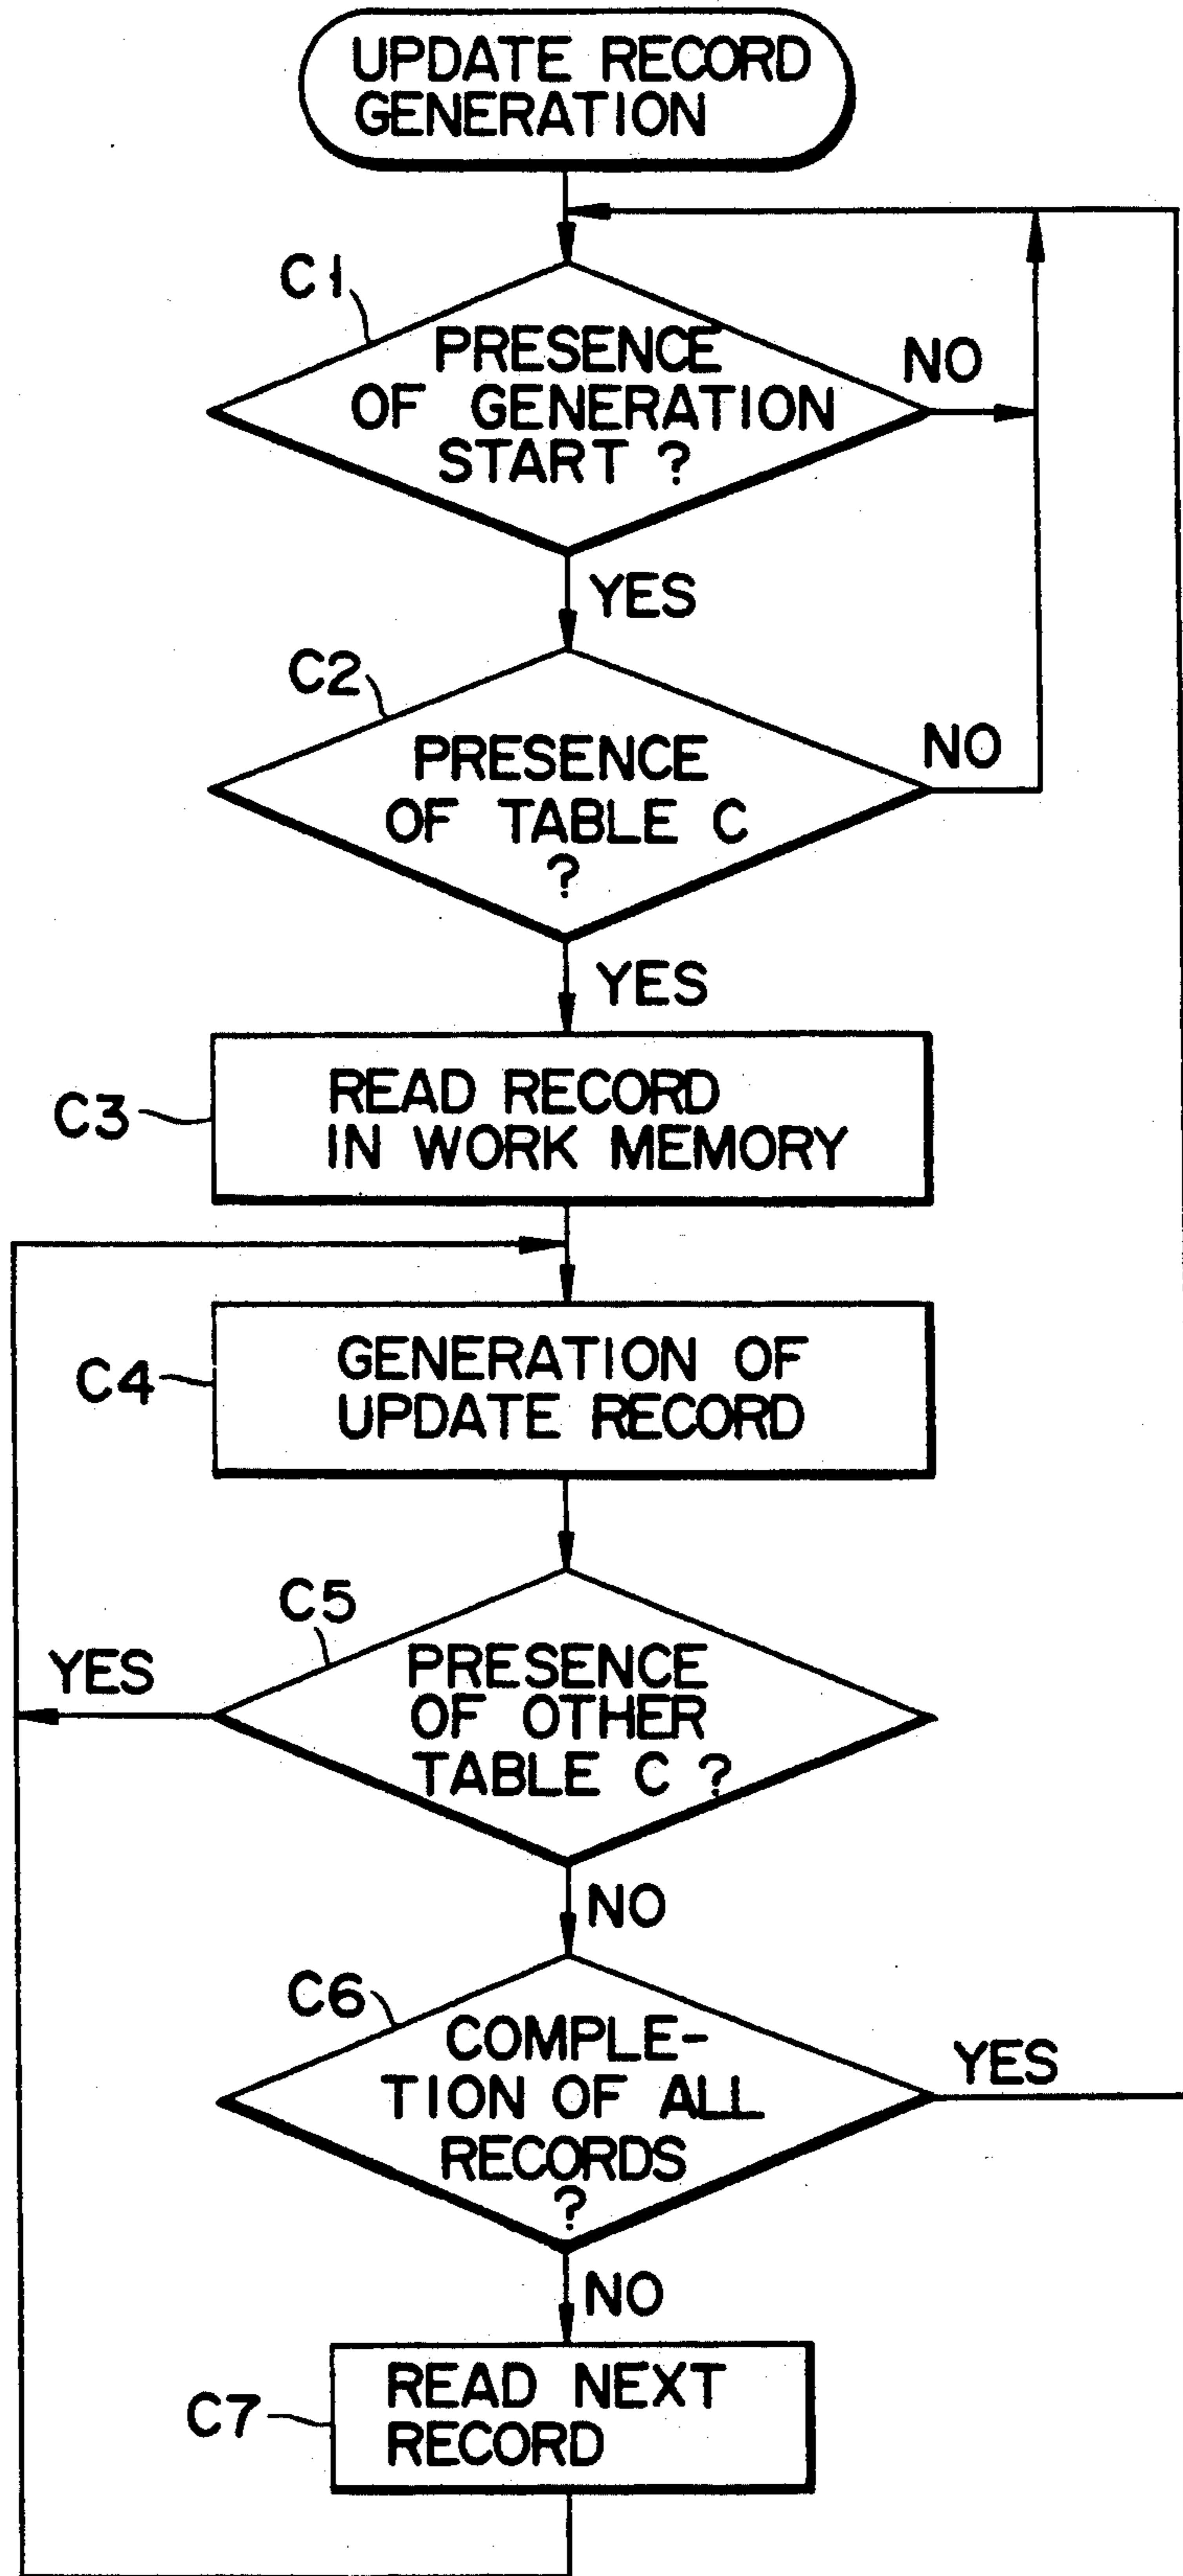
UPDATE RECORD GENERATION

C1

PRESENCE OF GENERATION START ?

NO

YES

C2

PRESENCE OF TABLE C ?

NO

YES

C3

READ RECORD IN WORK MEMORY

C4

GENERATION OF UPDATE RECORD

C5

YES

PRESENCE OF OTHER TABLE C ?

NO

C6

COMPLETION OF ALL RECORDS ?

YES

NO

C7

READ NEXT RECORD